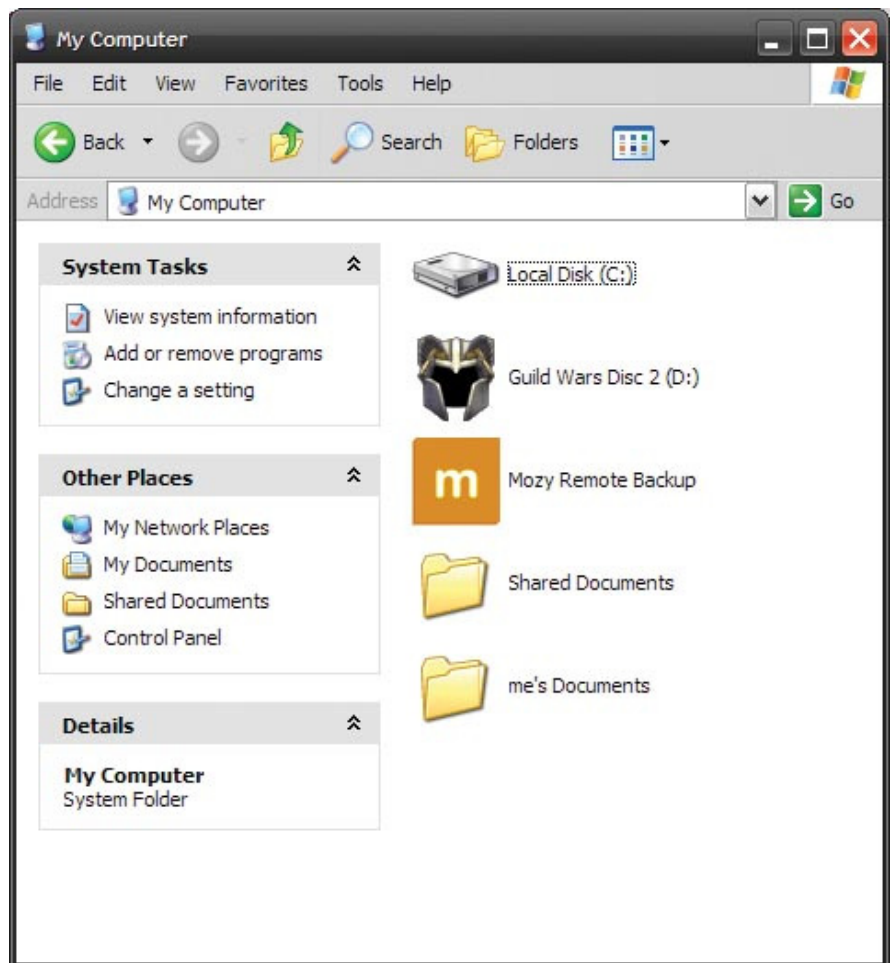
My Computer

File Edit View Favorites Tools Help

Back Search Folders

Address My Computer Go

System Tasks

View system information

Add or remove programs

Change a setting

Other Places

My Network Places

My Documents

Shared Documents

Control Panel

Details

My Computer
System Folder

Local Disk (C:)

Guild Wars Disc 2 (D:)

m

Mozy Remote Backup

Shared Documents

me's Documents